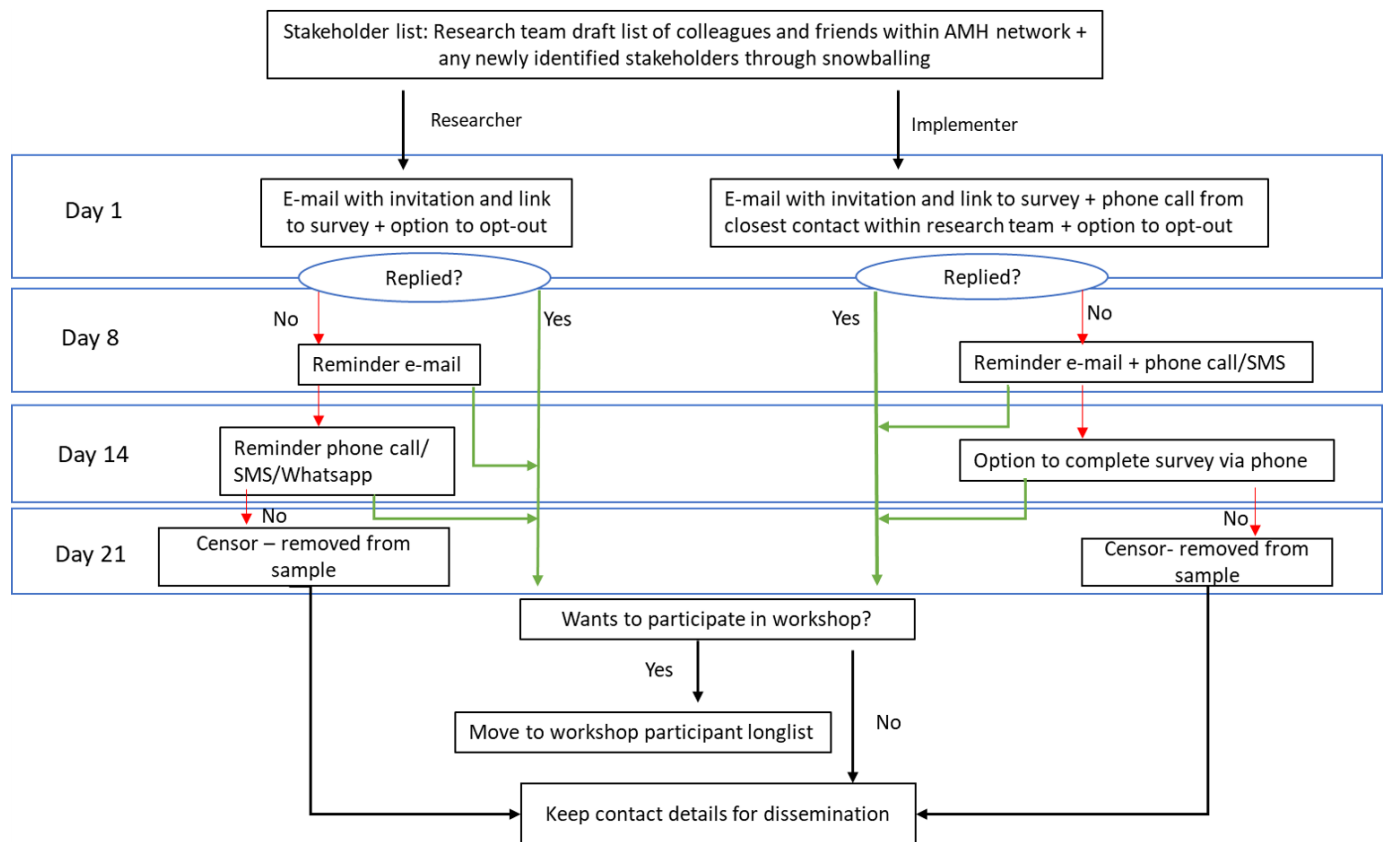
Stakeholder list: Research team draft list of colleagues and friends within AMH network + any newly identified stakeholders through snowballing

Researcher

Implementer

Day 1

E-mail with invitation and link to survey + option to opt-out

E-mail with invitation and link to survey + phone call from closest contact within research team + option to opt-out

Replied?

Replied?

Day 8

No

Yes

Yes

No

Reminder e-mail

Reminder e-mail + phone call/SMS

Day 14

Reminder phone call/ SMS/Whatsapp

Option to complete survey via phone

No

No

Day 21

Censor – removed from sample

Censor- removed from sample

Wants to participate in workshop?

Yes

Move to workshop participant longlist

No

Keep contact details for dissemination